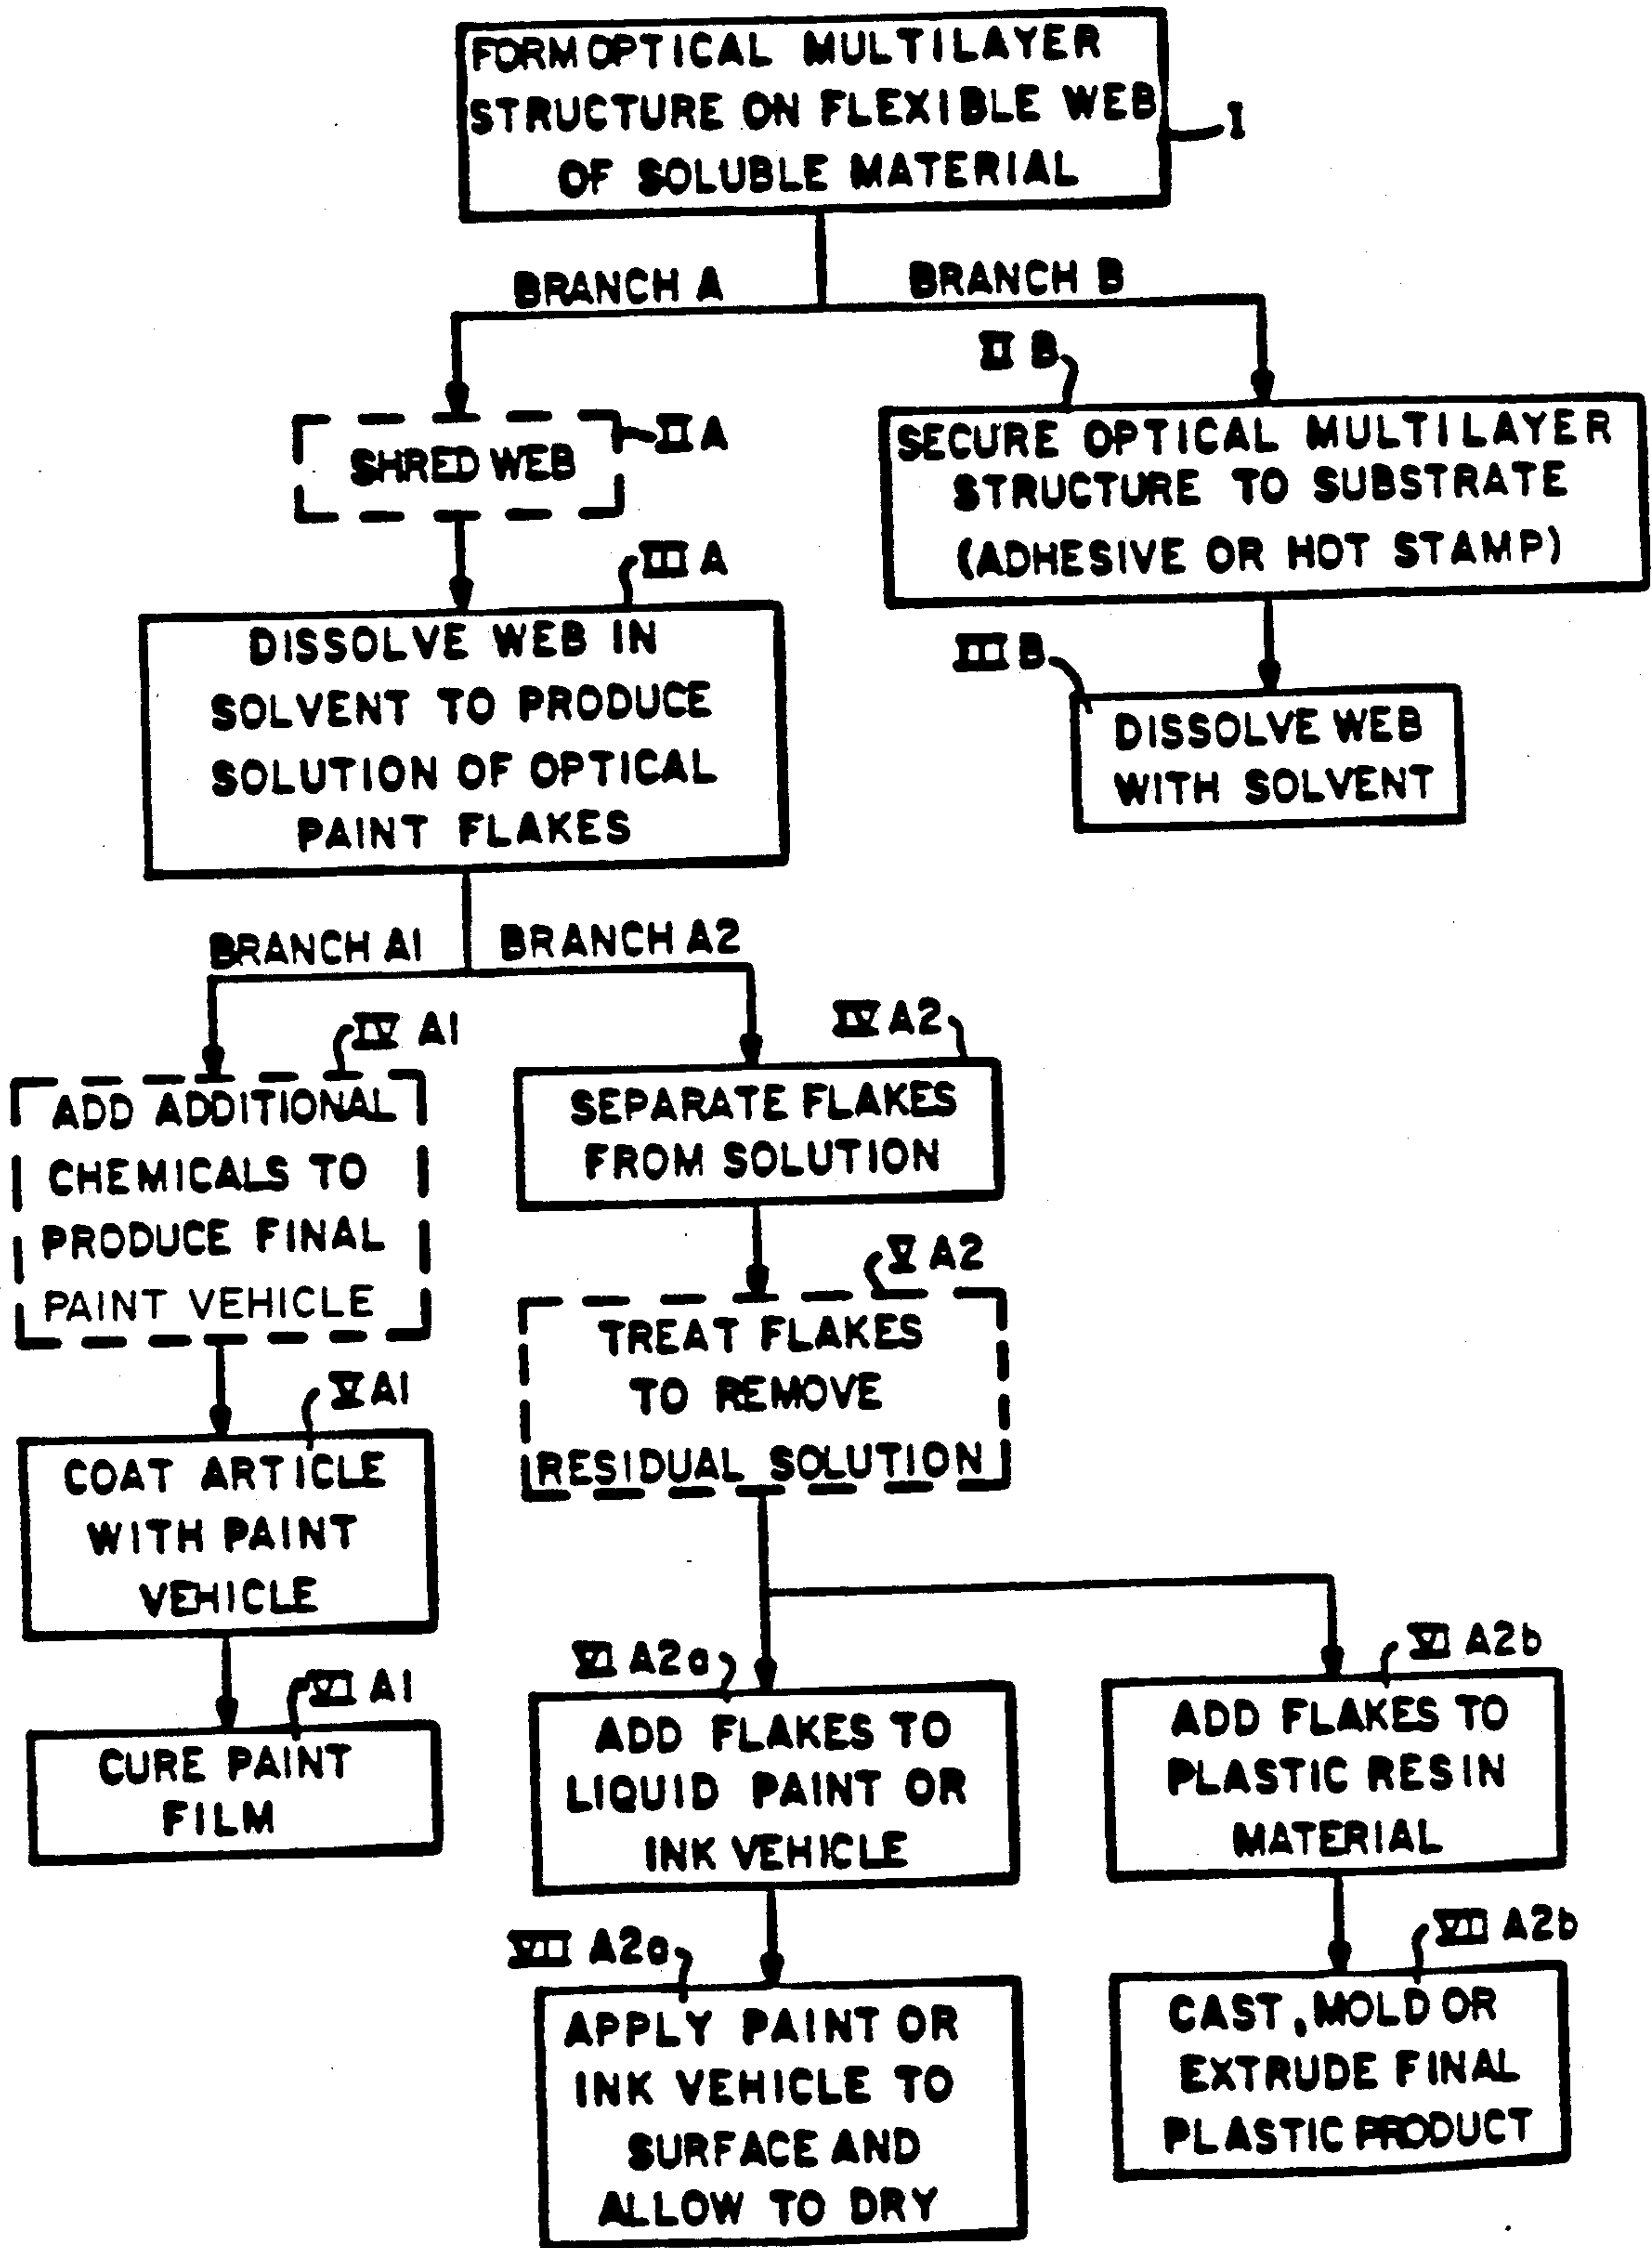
FORM OPTICAL MULTILAYER STRUCTURE ON FLEXIBLE WEB OF SOLUBLE MATERIAL

I

BRANCH A

BRANCH B

II B

SECURE OPTICAL MULTILAYER STRUCTURE TO SUBSTRATE (ADHESIVE OR HOT STAMP)

III B

DISSOLVE WEB WITH SOLVENT

SHRED WEB

II A

III A

DISSOLVE WEB IN SOLVENT TO PRODUCE SOLUTION OF OPTICAL PAINT FLAKES

BRANCH A1

BRANCH A2

IV A1

ADD ADDITIONAL CHEMICALS TO PRODUCE FINAL PAINT VEHICLE

V A1

COAT ARTICLE WITH PAINT VEHICLE

VI A1

CURE PAINT FILM

IV A2

SEPARATE FLAKES FROM SOLUTION

V A2

TREAT FLAKES TO REMOVE RESIDUAL SOLUTION

VI A2a

ADD FLAKES TO LIQUID PAINT OR INK VEHICLE

VII A2a

APPLY PAINT OR INK VEHICLE TO SURFACE AND ALLOW TO DRY

VI A2b

ADD FLAKES TO PLASTIC RESIN MATERIAL

VII A2b

CAST, MOLD OR EXTRUDE FINAL PLASTIC PRODUCT